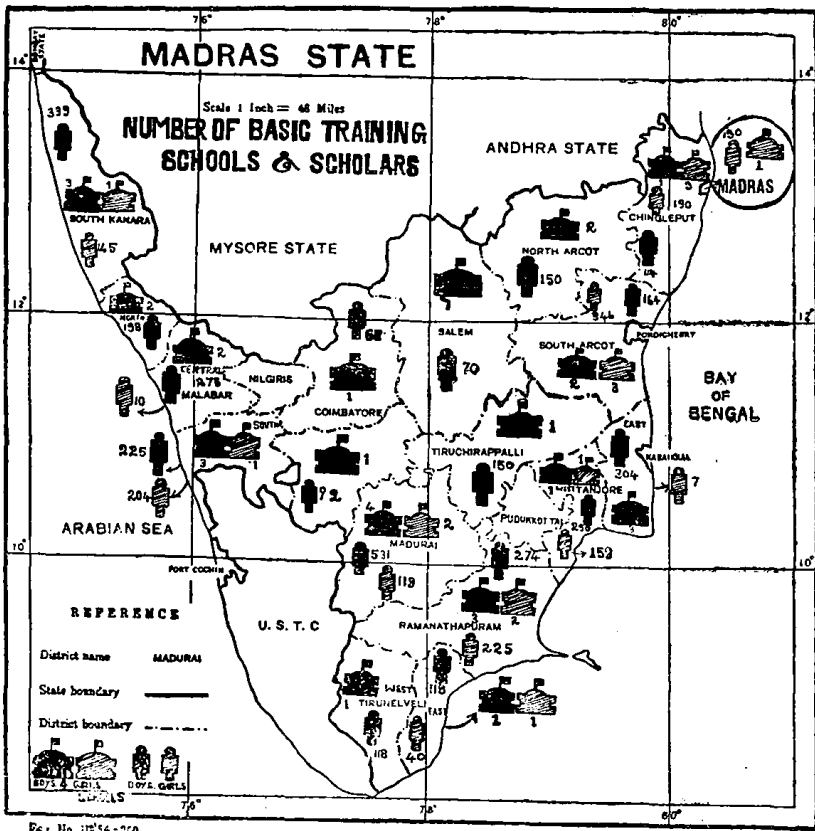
76°

78°

80°

14°

14°

MADRAS STATE

BOMBAY STATE

Scale 1 inch = 48 Miles

NUMBER OF BASIC TRAINING SCHOOLS & SCHOLARS

ANDHRA STATE

130

1

MADRAS

3

190

CHINGLEPUT

399

3

1

SOUTH KANARA

45

MYSORE STATE

2

NORTH ARCOT

150

14

164

344

12°

12°

2

NORTH

158

62

SALEM

PONDICHERRY

2

CENTRAL

275

MALABAR

NILGIRIS

1

70

SOUTH ARCOT

2

3

BAY OF BENGAL

10

COIMBATORE

1

SOUTH

225

3

1

1

TIRUCHIRAPPALLI

EAST

204

KARAIKAL

7

150

204

3

1

THANJAVUR

92

4

2

ARABIAN SEA

MADURAI

PUDUKKOTTAI

258

10°

10°

531

274

152

FORT COCHIN

119

REFERENCE

U. S. T. C

2

2

RAMANATHAPURAM

District name

MADURAI

225

State boundary

WEST

118

1

TIRUNELVELI

District boundary

EAST

2

1

118

40

BOYS & GIRLS

BOYS

GIRLS

76°

78°

80°

Ex. No. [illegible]